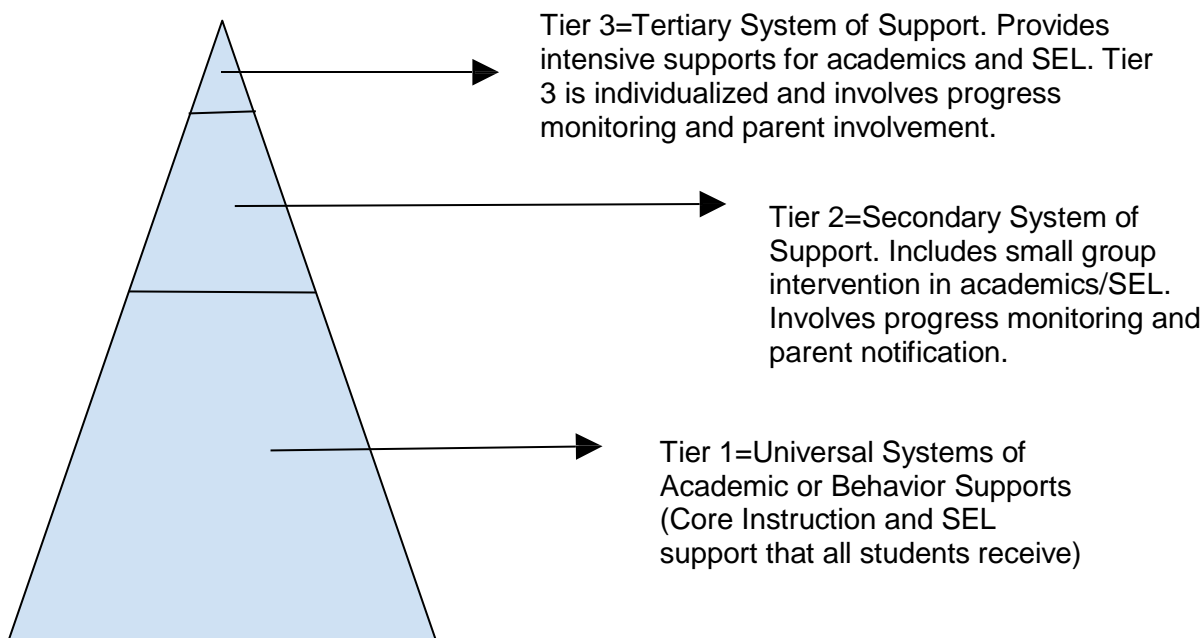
Tier 3=Tertiary System of Support. Provides intensive supports for academics and SEL. Tier 3 is individualized and involves progress monitoring and parent involvement.

Tier 2=Secondary System of Support. Includes small group intervention in academics/SEL. Involves progress monitoring and parent notification.

Tier 1=Universal Systems of Academic or Behavior Supports (Core Instruction and SEL support that all students receive)